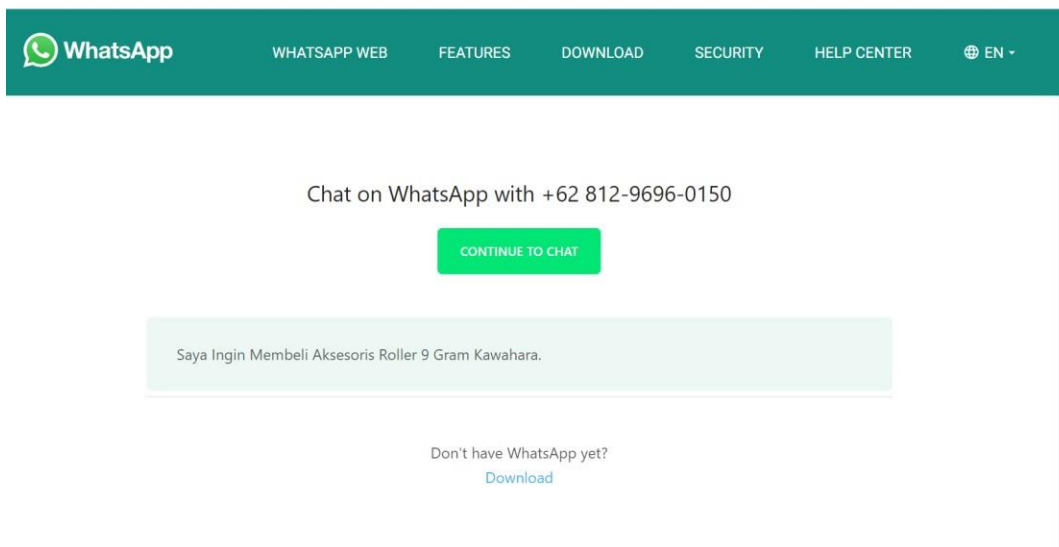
WhatsApp WHATSAPP WEB FEATURES DOWNLOAD SECURITY HELP CENTER EN

Chat on WhatsApp with +62 812-9696-0150

CONTINUE TO CHAT

Saya Ingin Membeli Aksesoris Roller 9 Gram Kawahara.

Don't have WhatsApp yet?

Download